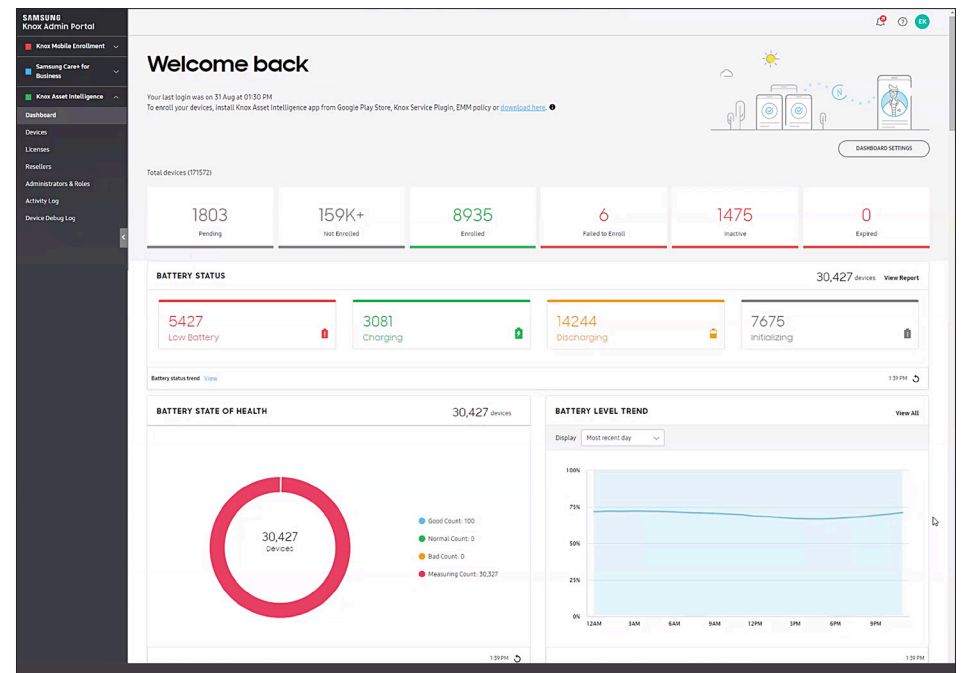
SAMSUNG
Knox Admin Portal

Knox Mobile Enrollment
Samsung Care+ for Business
Knox Asset Intelligence
Dashboard
Devices
Licenses
Resellers
Administrators & Roles
Activity Log
Device Debug Log

EK

Welcome back

Your last login was on 31 Aug at 01:30 PM
To enroll your devices, install Knox Asset Intelligence app from Google Play Store, Knox Service Plugin, EMM policy or download here.

DASHBOARD SETTINGS

Total devices (171572)

| 1803 | 159K+ | 8935 | 6 | 1475 | 0 |
|---|---|---|---|---|---|
| Pending | Not Enrolled | Enrolled | Failed to Enroll | Inactive | Expired |

BATTERY STATUS

30,427 devices View Report

5427 Low Battery
3081 Charging
14244 Discharging
7675 Initializing

Battery status trend View

1:39 PM

BATTERY STATE OF HEALTH

30,427 devices

30,427 Devices

Good Count: 100
Normal Count: 0
Bad Count: 0
Measuring Count: 30,327

1:39 PM

BATTERY LEVEL TREND

View All

Display Most recent day

100%
75%
50%
25%
0%
12AM 3AM 6AM 9AM 12PM 3PM 6PM 9PM

1:39 PM